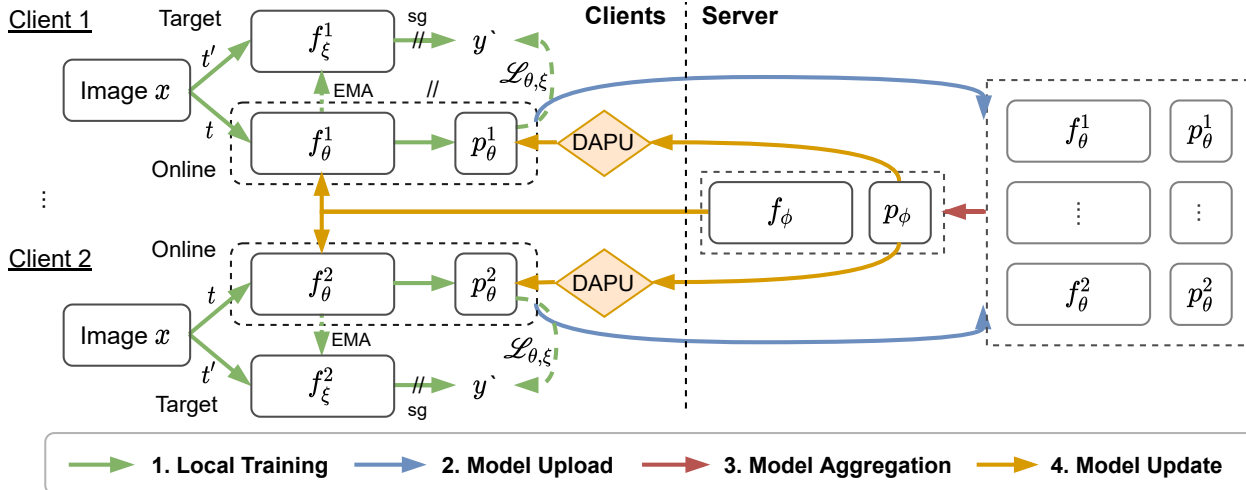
Client 1

Target

$f_{\xi}^{1}$

sg

$y`$

$t'$

Image $x$

EMA

$\mathcal{L}_{\theta,\xi}$

$t$

$f_{\theta}^{1}$

$p_{\theta}^{1}$

Online

DAPU

Clients

Server

$f_{\theta}^{1}$

$p_{\theta}^{1}$

⋮

$f_{\phi}$

$p_{\phi}$

⋮

⋮

Client 2

Online

$f_{\theta}^{2}$

$p_{\theta}^{2}$

DAPU

$f_{\theta}^{2}$

$p_{\theta}^{2}$

$t$

Image $x$

EMA

$\mathcal{L}_{\theta,\xi}$

$t'$

$f_{\xi}^{2}$

$y`$

Target

sg

1. Local Training

2. Model Upload

3. Model Aggregation

4. Model Update